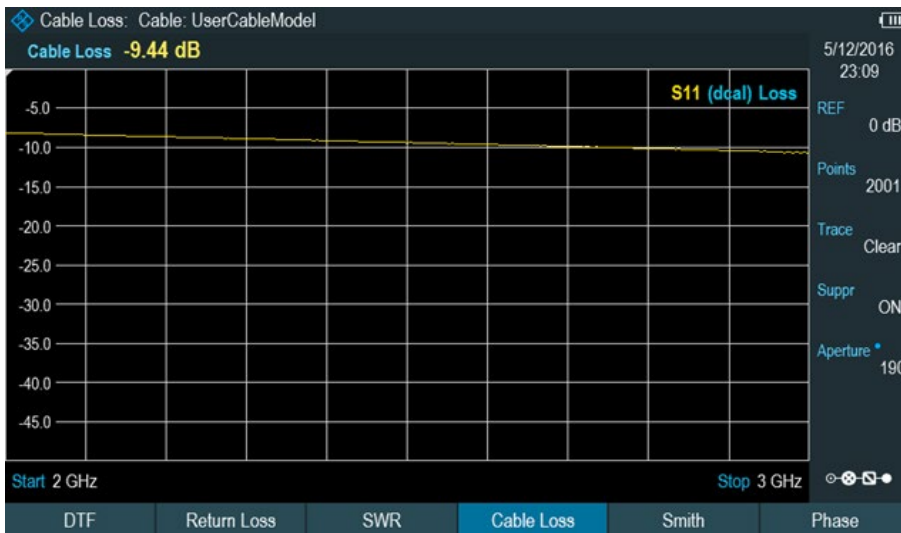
Cable Loss: Cable: UserCableModel

Cable Loss -9.44 dB

5/12/2016
23:09

S11 (dcal) Loss

-5.0
-10.0
-15.0
-20.0
-25.0
-30.0
-35.0
-40.0
-45.0

REF
0 dB

Points
2001

Trace
Clear

Suppr
ON

Aperture
190

Start 2 GHz

Stop 3 GHz

DTF | Return Loss | SWR | Cable Loss | Smith | Phase